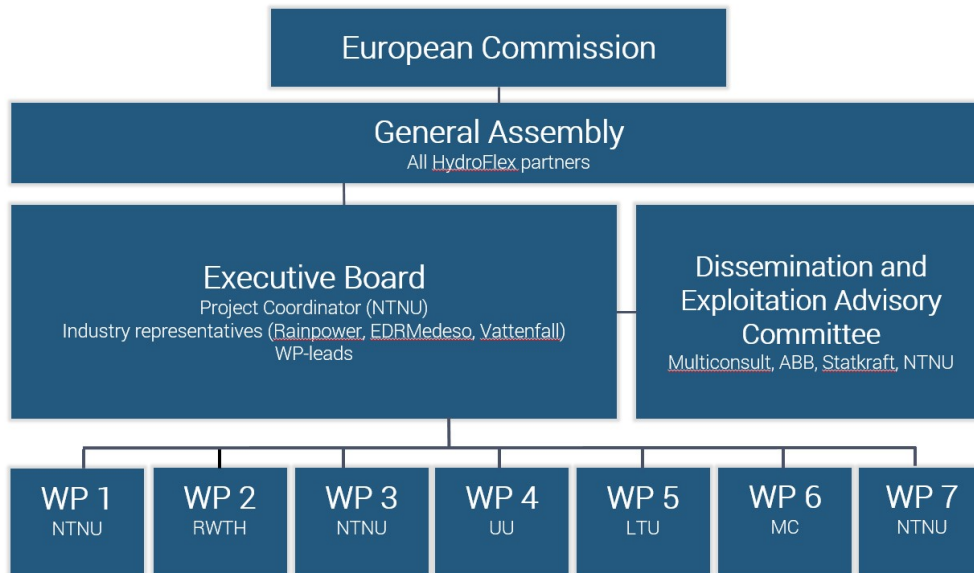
European Commission

General Assembly
All HydroFlex partners

Executive Board
Project Coordinator (NTNU)
Industry representatives (Rainpower, EDRMedeso, Vattenfall)
WP-leads

Dissemination and Exploitation Advisory Committee
Multiconsult, ABB, Statkraft, NTNU

WP 1
NTNU

WP 2
RWTH

WP 3
NTNU

WP 4
UU

WP 5
LTU

WP 6
MC

WP 7
NTNU